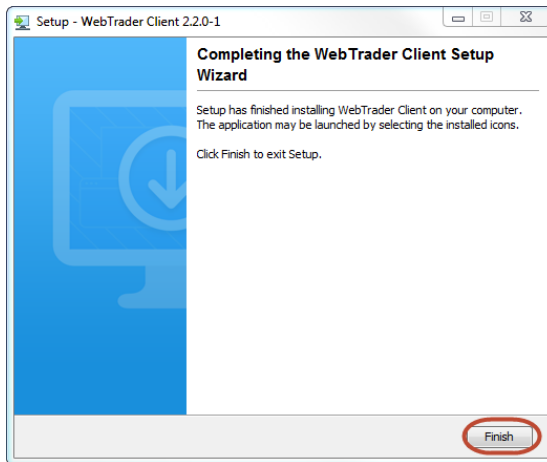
Setup - WebTrader Client 2.2.0-1

Completing the WebTrader Client Setup Wizard

Setup has finished installing WebTrader Client on your computer. The application may be launched by selecting the installed icons.

Click Finish to exit Setup.

Finish